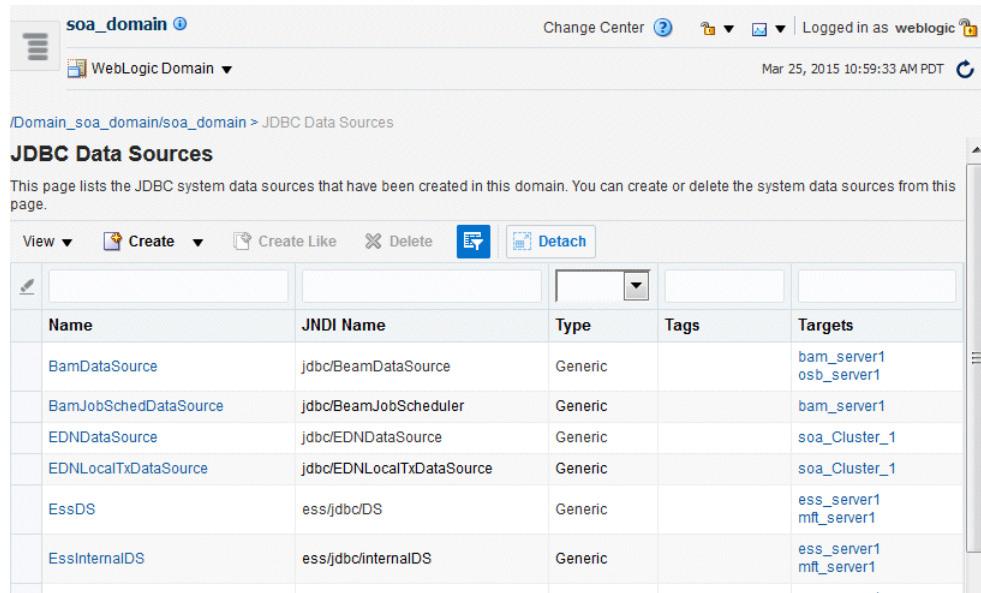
soa_domain ⓘ

Change Center

Logged in as weblogic

WebLogic Domain ▾

Mar 25, 2015 10:59:33 AM PDT

/Domain_soa_domain/soa_domain > JDBC Data Sources

JDBC Data Sources

This page lists the JDBC system data sources that have been created in this domain. You can create or delete the system data sources from this page.

View ▾ Create ▾ Create Like Delete Detach

| Name | JNDI Name | Type | Tags | Targets |
|---|---|---|---|---|
| BamDataSource | jdbc/BeamDataSource | Generic | | bam_server1 osb_server1 |
| BamJobSchedDataSource | jdbc/BeamJobScheduler | Generic | | bam_server1 |
| EDNDataSource | jdbc/EDNDataSource | Generic | | soa_Cluster_1 |
| EDNLocalTxDataSource | jdbc/EDNLocalTxDataSource | Generic | | soa_Cluster_1 |
| EssDS | ess/jdbc/DS | Generic | | ess_server1 mft_server1 |
| EssInternalDS | ess/jdbc/internalDS | Generic | | ess_server1 mft_server1 |